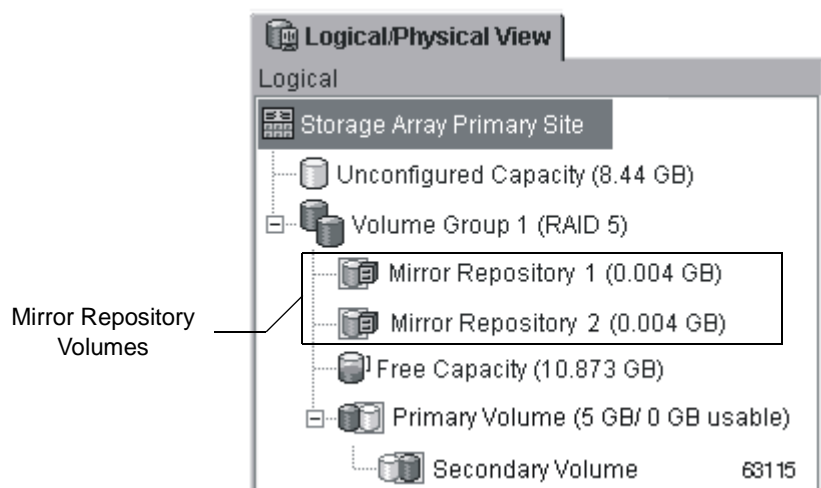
Logical/Physical View

Logical

Storage Array Primary Site

Unconfigured Capacity (8.44 GB)

Volume Group 1 (RAID 5)

Mirror Repository 1 (0.004 GB)

Mirror Repository 2 (0.004 GB)

Mirror Repository Volumes

Free Capacity (10.873 GB)

Primary Volume (5 GB/ 0 GB usable)

Secondary Volume

63115